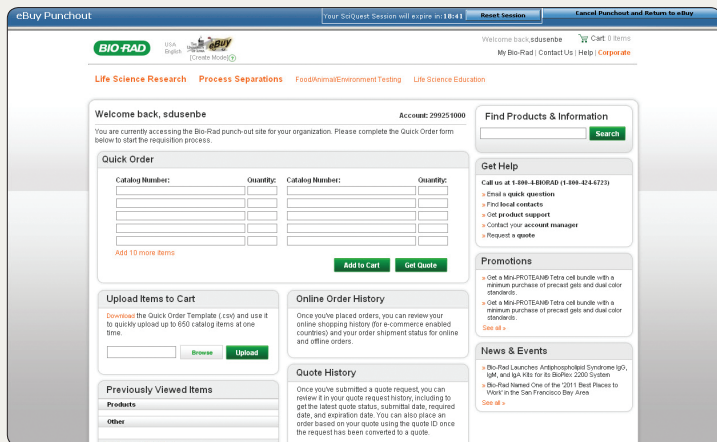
eBuy Punchout

Your SciQuest Session will expire in: 10:41 Reset Session

Cancel Punchout and Return to eBuy

BIO-RAD

USA English

eBuy

[Create Mode]

Welcome back, sdusenbe Cart: 0 items

My Bio-Rad | Contact Us | Help | Corporate

Life Science Research Process Separations Food/Animal/Environment Testing Life Science Education

Welcome back, sdusenbe

Account: 299251000

You are currently accessing the Bio-Rad punch-out site for your organization. Please complete the Quick Order form below to start the requisition process.

Quick Order

| Catalog Number: | Quantity: | Catalog Number: | Quantity: |
|---|---|---|---|
| | | | |
| | | | |
| | | | |
| | | | |
| | | | |

Add 10 more items

Add to Cart Get Quote

Upload Items to Cart

Download the Quick Order Template (.csv) and use it to quickly upload up to 650 catalog items at one time.

Browse Upload

Online Order History

Once you've placed orders, you can review your online shopping history (for e-commerce enabled countries) and your order shipment status for online and offline orders.

Previously Viewed Items

Products

Other

Quote History

Once you've submitted a quote request, you can review it in your quote request history, including to get the latest quote status, submittal date, required date, and expiration date. You can also place an order based on your quote using the quote ID once the request has been converted to a quote.

Find Products & Information

Search

Get Help

Call us at 1-800-4-BIORAD (1-800-424-6723)

» Email a quick question
» Find local contacts
» Get product support
» Contact your account manager
» Request a quote

Promotions

» Get a Mini-PROTEAN® Tetra cell bundle with a minimum purchase of precast gels and dual color standards...
» Get a Mini-PROTEAN® Tetra cell bundle with a minimum purchase of precast gels and dual color standards...

See all »

News & Events

» Bio-Rad Launches Antiphospholipid Syndrome IgG, IgM, and IgA Kits for its BioPlex 2200 System
» Bio-Rad Named One of the '2011 Best Places to Work' in the San Francisco Bay Area

See all »